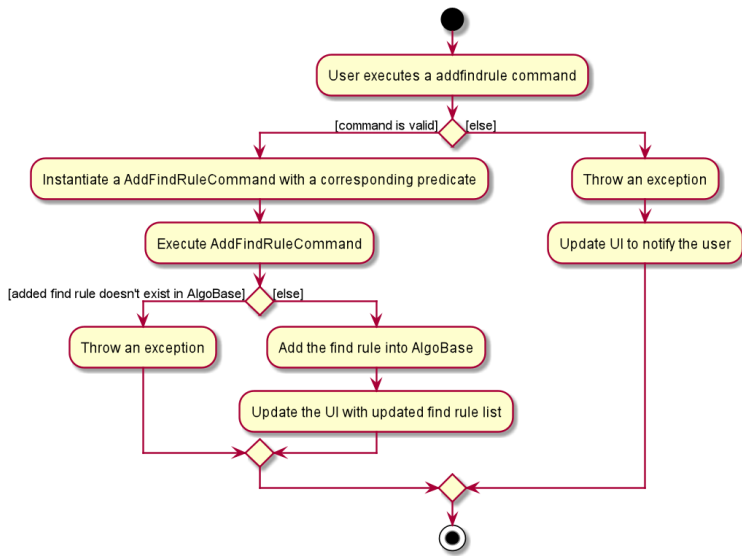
User executes a addfindrule command

[command is valid]

[else]

Instantiate a AddFindRuleCommand with a corresponding predicate

Throw an exception

Execute AddFindRuleCommand

Update UI to notify the user

[added find rule doesn't exist in AlgoBase]

[else]

Throw an exception

Add the find rule into AlgoBase

Update the UI with updated find rule list